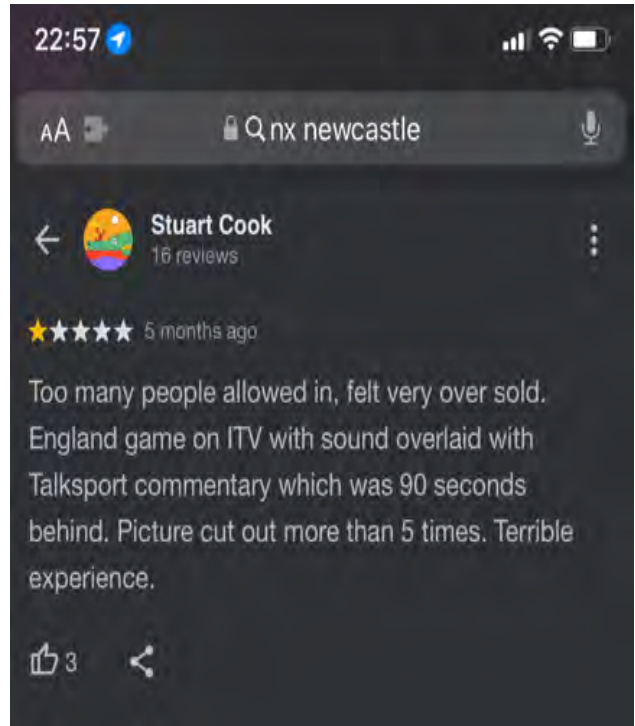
22:57

AA

nx newcastle

Stuart Cook
16 reviews

★★★★★ 5 months ago

Too many people allowed in, felt very over sold. England game on ITV with sound overlaid with Talksport commentary which was 90 seconds behind. Picture cut out more than 5 times. Terrible experience.

3